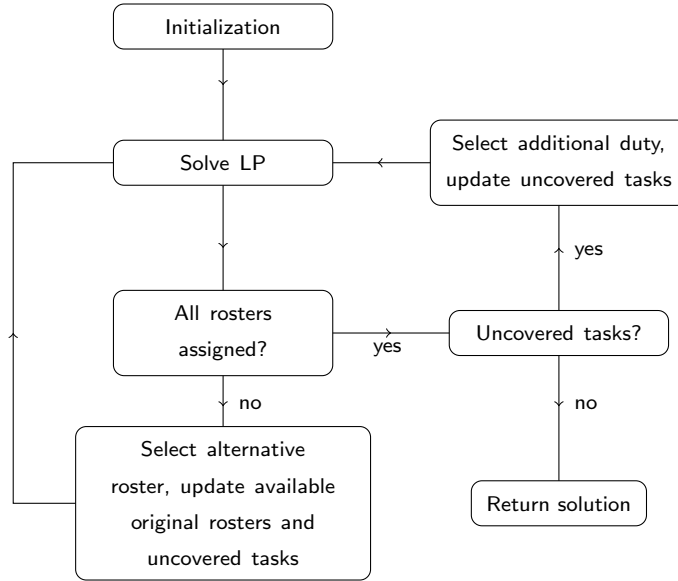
Initialization

Solve LP

Select additional duty, update uncovered tasks

yes

All rosters assigned?

yes

Uncovered tasks?

no

no

Select alternative roster, update available original rosters and uncovered tasks

Return solution